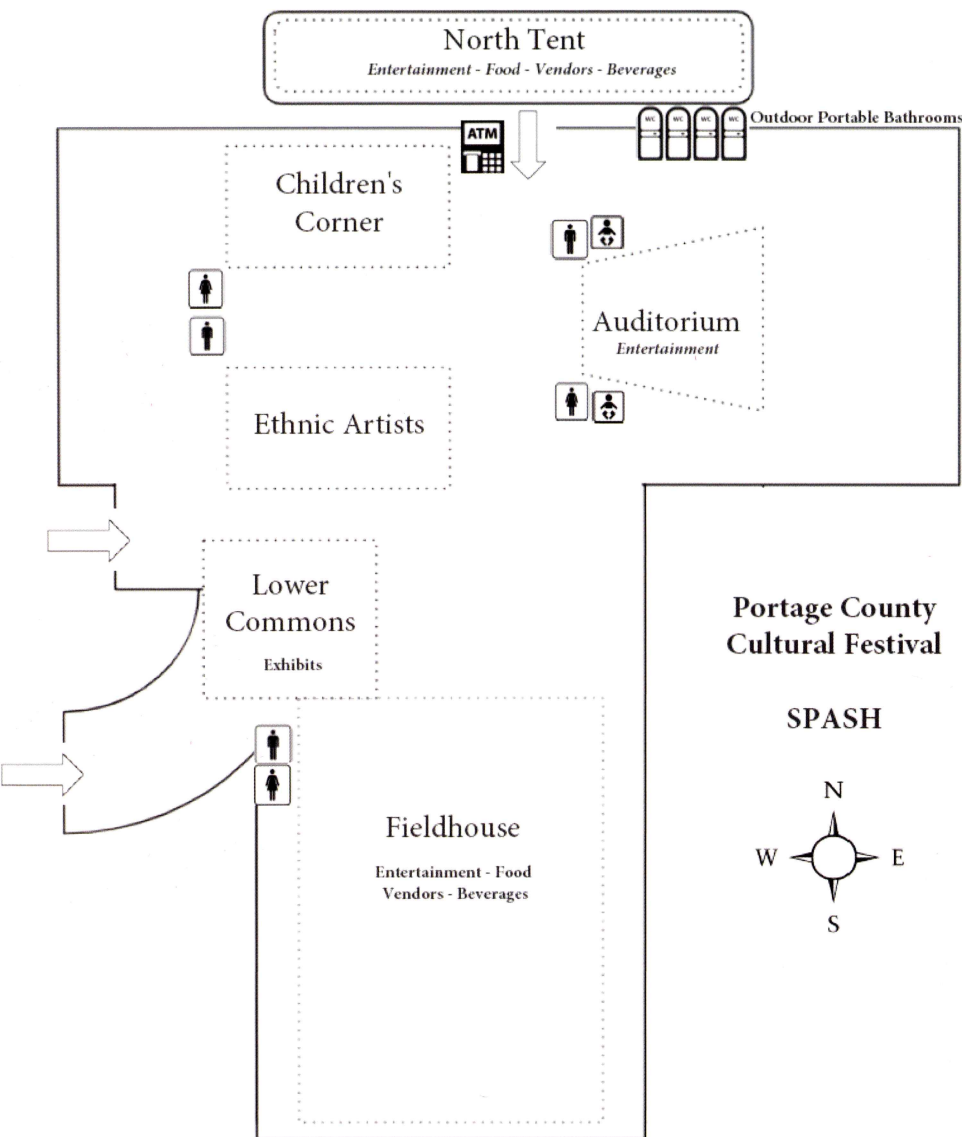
North Tent
Entertainment - Food - Vendors - Beverages

ATM

WC WC WC WC Outdoor Portable Bathrooms

Children's Corner

Auditorium
Entertainment

Ethnic Artists

Lower Commons
Exhibits

Portage County Cultural Festival

SPASH

N
W E
S

Fieldhouse
Entertainment - Food
Vendors - Beverages